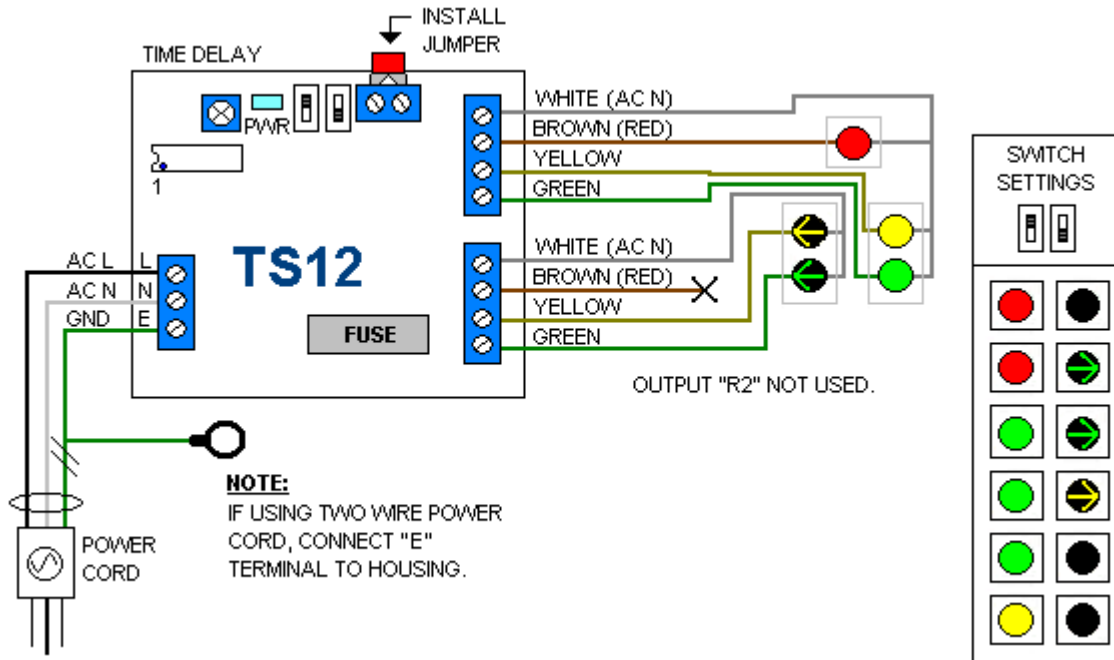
INSTALL JUMPER

TIME DELAY

PWR

1

WHITE (AC N)
BROWN (RED)
YELLOW
GREEN

TS12

WHITE (AC N)
BROWN (RED)
YELLOW
GREEN

AC L L
AC N N
GND E

FUSE

OUTPUT "R2" NOT USED.

SWITCH SETTINGS

NOTE:
IF USING TWO WIRE POWER CORD, CONNECT "E" TERMINAL TO HOUSING.

POWER CORD